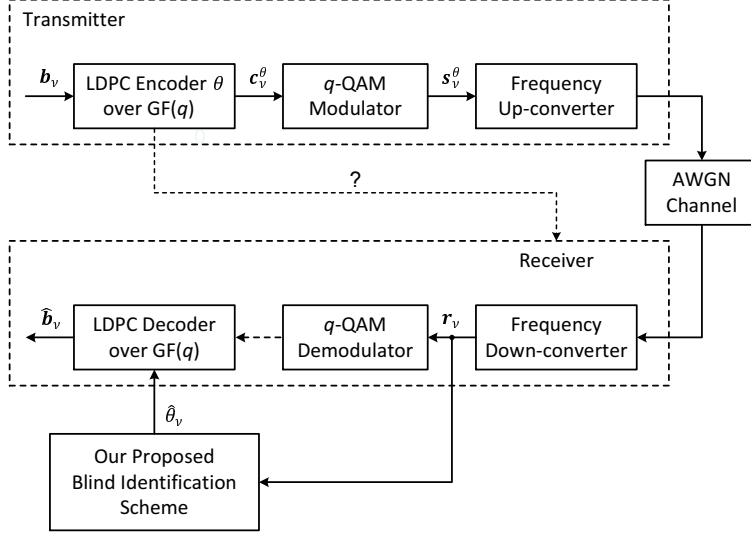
Transmitter

$\boldsymbol{b}_\nu$

LDPC Encoder $\theta$ over GF($q$)

$\boldsymbol{c}_\nu^\theta$

$q$-QAM Modulator

$\boldsymbol{s}_\nu^\theta$

Frequency Up-converter

?

AWGN Channel

Receiver

$\widehat{\boldsymbol{b}}_\nu$

LDPC Decoder over GF($q$)

$q$-QAM Demodulator

$\boldsymbol{r}_\nu$

Frequency Down-converter

$\hat{\theta}_\nu$

Our Proposed Blind Identification Scheme